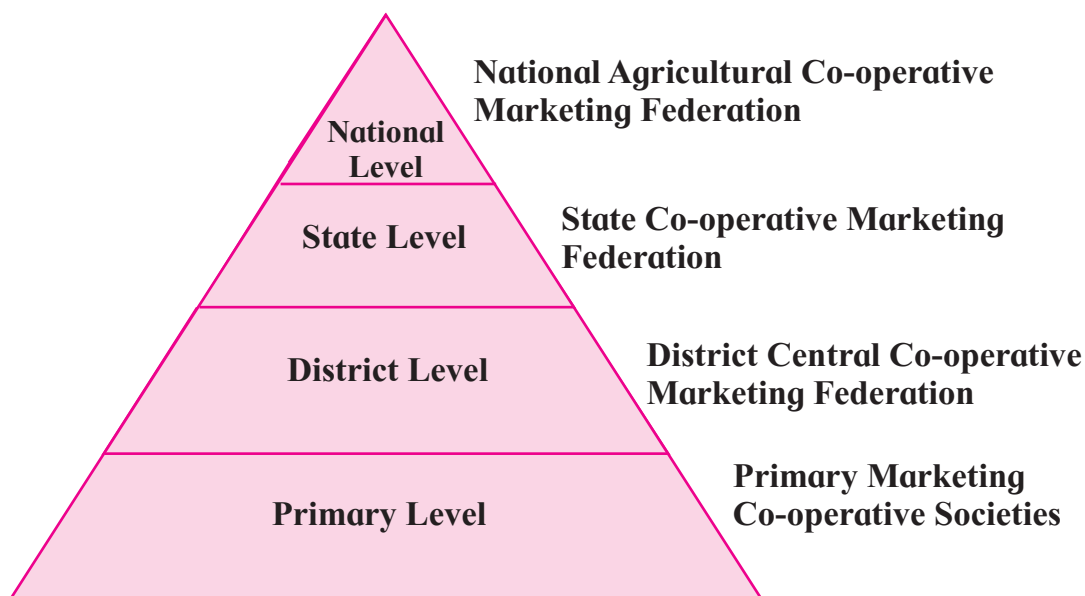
National Level

National Agricultural Co-operative Marketing Federation

State Level

State Co-operative Marketing Federation

District Level

District Central Co-operative Marketing Federation

Primary Level

Primary Marketing Co-operative Societies